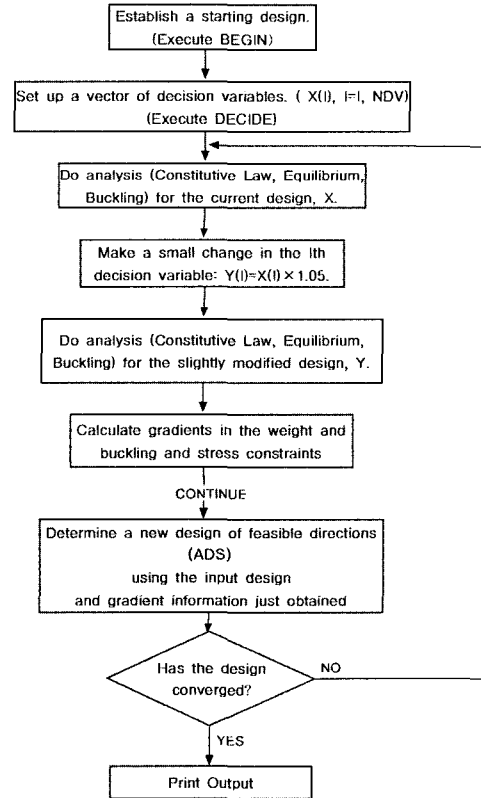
Establish a starting design.
(Execute BEGIN)

Set up a vector of decision variables. ( X(I), I=I, NDV)
(Execute DECIDE)

Do analysis (Constitutive Law, Equilibrium, Buckling) for the current design, X.

Make a small change in the Ith decision variable: Y(I)=X(I) × 1.05.

Do analysis (Constitutive Law, Equilibrium, Buckling) for the slightly modified design, Y.

Calculate gradients in the weight and buckling and stress constraints

CONTINUE

Determine a new design of feasible directions
(ADS)
using the input design
and gradient information just obtained

Has the design converged?

NO

YES

Print Output